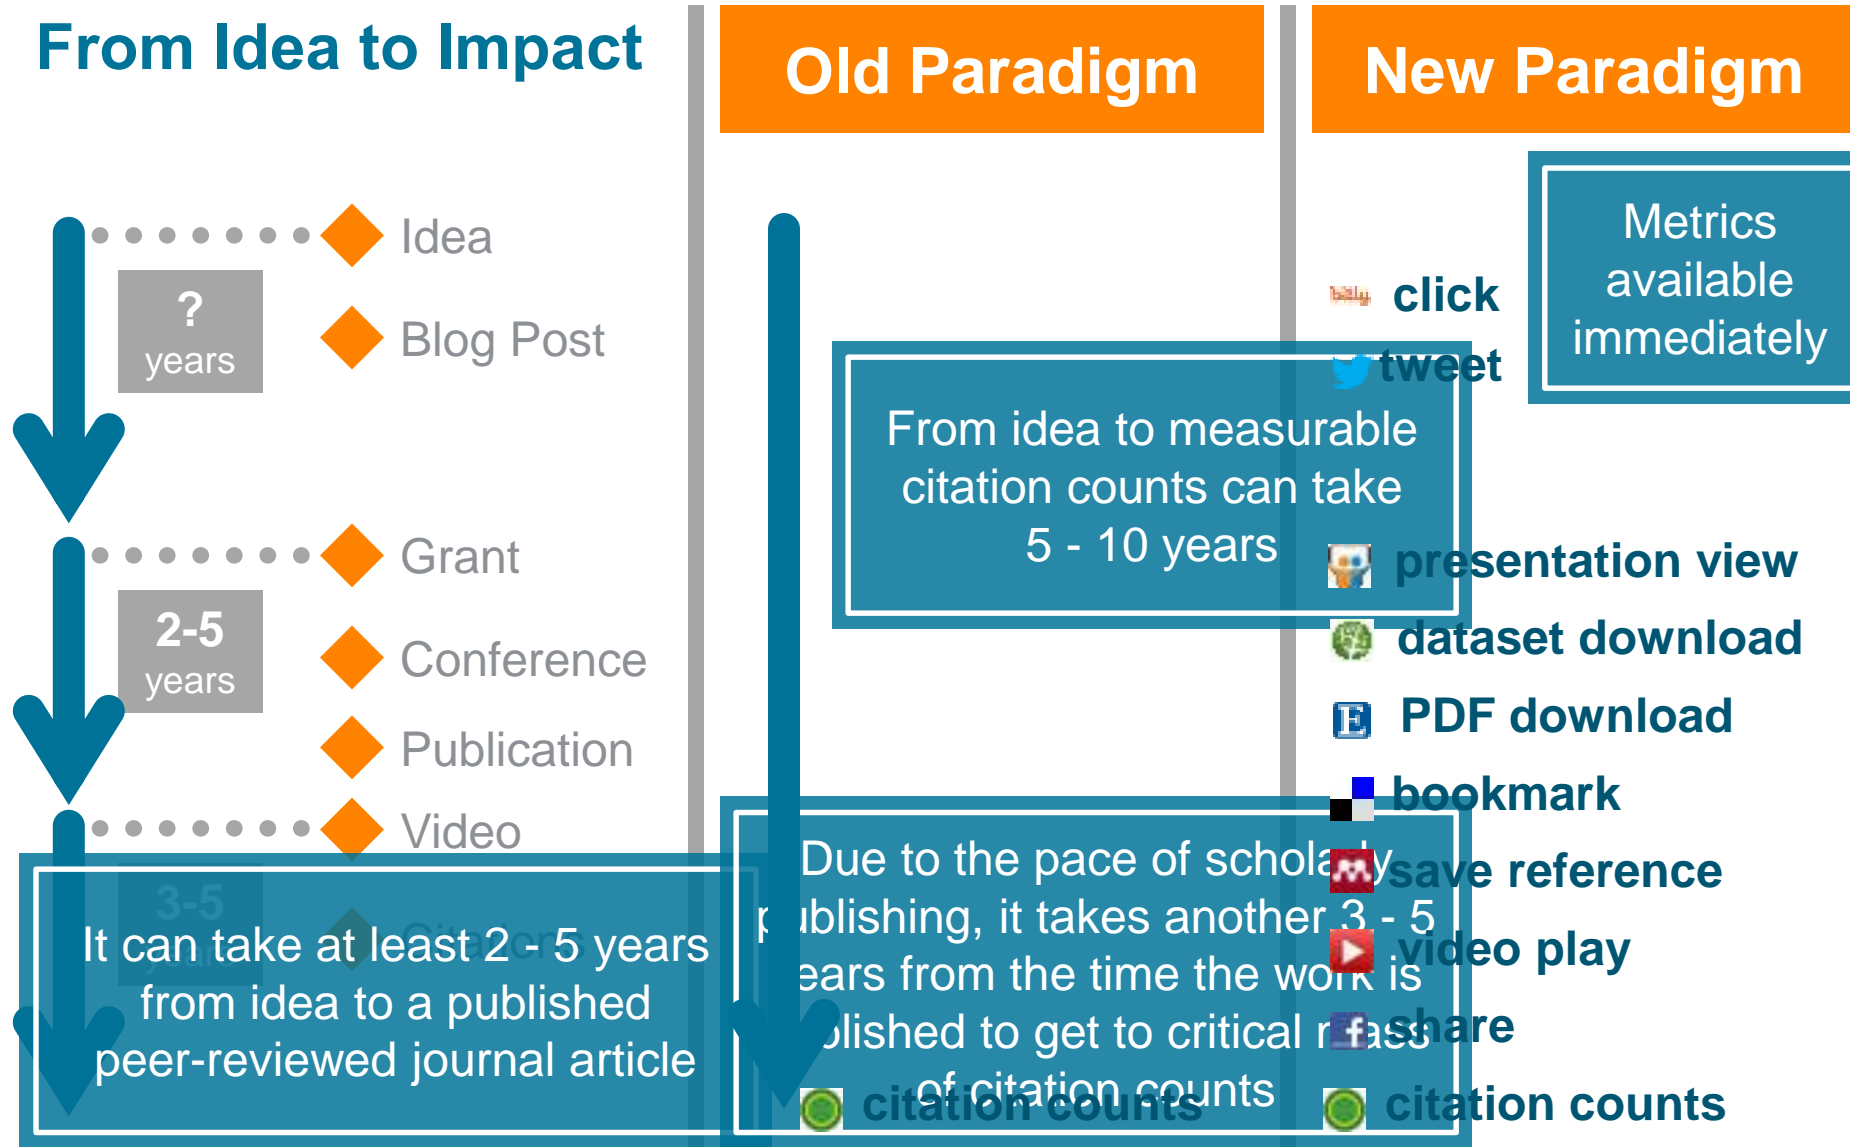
From Idea to Impact

Old Paradigm

New Paradigm

Idea

? years

Blog Post

Grant

2-5 years

Conference

Publication

Video

3-5 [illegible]

Citations

It can take at least 2 - 5 years from idea to a published peer-reviewed journal article

From idea to measurable citation counts can take 5 - 10 years

Due to the pace of scholarly publishing, it takes another 3 - 5 years from the time the work is published to get to critical mass of citation counts

citation counts

Metrics available immediately

bitly click

tweet

presentation view

dataset download

PDF download

bookmark

save reference

video play

share

citation counts